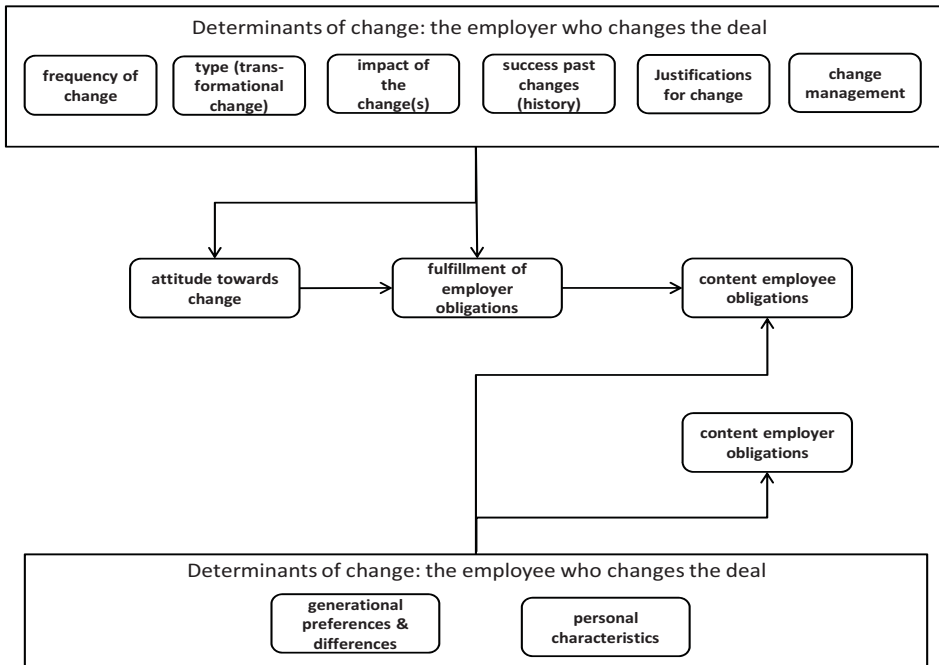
Determinants of change: the employer who changes the deal

frequency of change

type (transformational change)

impact of the change(s)

success past changes (history)

Justifications for change

change management

attitude towards change

fulfillment of employer obligations

content employee obligations

content employer obligations

Determinants of change: the employee who changes the deal

generational preferences & differences

personal characteristics